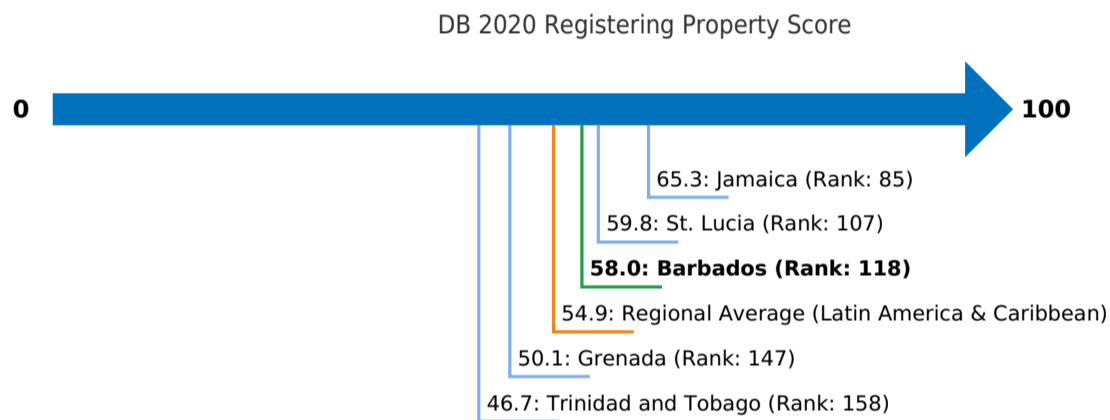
DB 2020 Registering Property Score

0

100

65.3: Jamaica (Rank: 85)

59.8: St. Lucia (Rank: 107)

**58.0: Barbados (Rank: 118)**

54.9: Regional Average (Latin America & Caribbean)

50.1: Grenada (Rank: 147)

46.7: Trinidad and Tobago (Rank: 158)